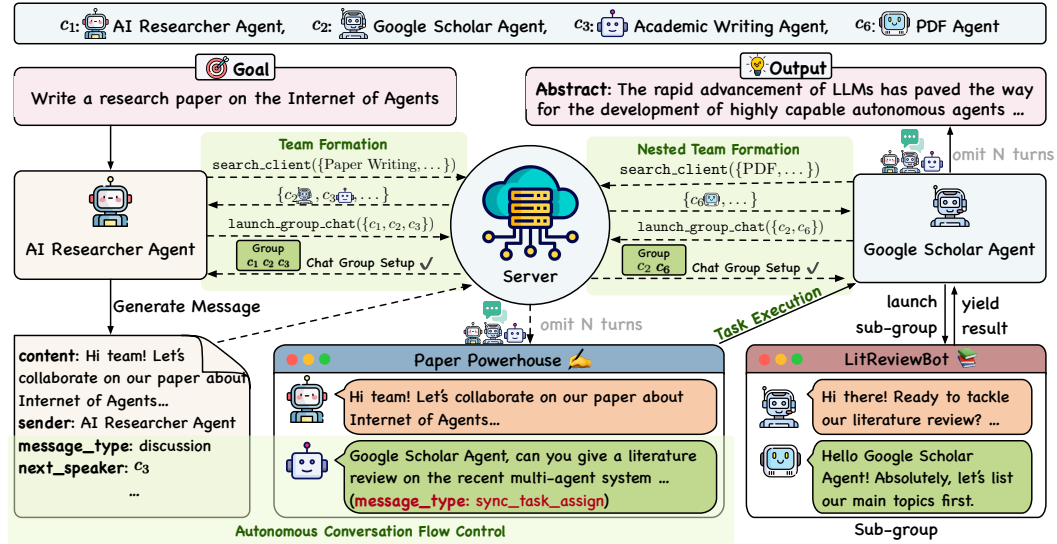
$c_1$: AI Researcher Agent, $c_2$: Google Scholar Agent, $c_3$: Academic Writing Agent, $c_6$: PDF Agent

Goal

Write a research paper on the Internet of Agents

Output

**Abstract**: The rapid advancement of LLMs has paved the way for the development of highly capable autonomous agents ...

Team Formation

search_client({Paper Writing, ...})

$\{c_2, c_3, \ldots\}$

launch_group_chat($\{c_1, c_2, c_3\}$)

Group $c_1$ $c_2$ $c_3$ Chat Group Setup ✓

AI Researcher Agent

Server

Nested Team Formation

search_client({PDF, ...})

$\{c_6, \ldots\}$

launch_group_chat($\{c_2, c_6\}$)

Group $c_2$ $c_6$ Chat Group Setup ✓

omit N turns

Google Scholar Agent

Generate Message

omit N turns

Task Execution

launch sub-group

yield result

**content**: Hi team! Let's collaborate on our paper about Internet of Agents...
**sender**: AI Researcher Agent
**message_type**: discussion
**next_speaker**: $c_3$
...

Paper Powerhouse

Hi team! Let's collaborate on our paper about Internet of Agents...

Google Scholar Agent, can you give a literature review on the recent multi-agent system ... (**message_type**: sync_task_assign)

LitReviewBot

Hi there! Ready to tackle our literature review? ...

Hello Google Scholar Agent! Absolutely, let's list our main topics first.

Autonomous Conversation Flow Control

Sub-group